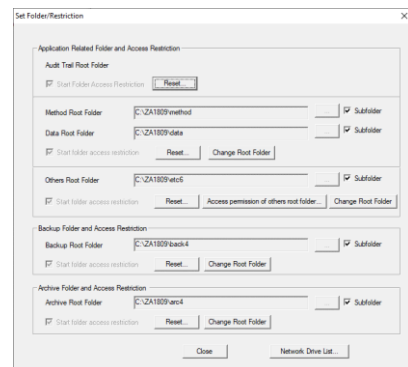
Set Folder/Restriction

Application Related Folder and Access Restriction

Audit Trail Root Folder

Start Folder Access Restriction

Reset...

Method Root Folder C:\ZA1809\method ... Subfolder

Data Root Folder C:\ZA1809\data ... Subfolder

Start folder access restriction

Reset...

Change Root Folder

Others Root Folder C:\ZA1809\etc6 ... Subfolder

Start folder access restriction

Reset...

Access permission of others root folder...

Change Root Folder

Backup Folder and Access Restriction

Backup Root Folder C:\ZA1809\back4 ... Subfolder

Start folder access restriction

Reset...

Change Root Folder

Archive Folder and Access Restriction

Archive Root Folder C:\ZA1809\arc4 ... Subfolder

Start folder access restriction

Reset...

Change Root Folder

Close

Network Drive List...